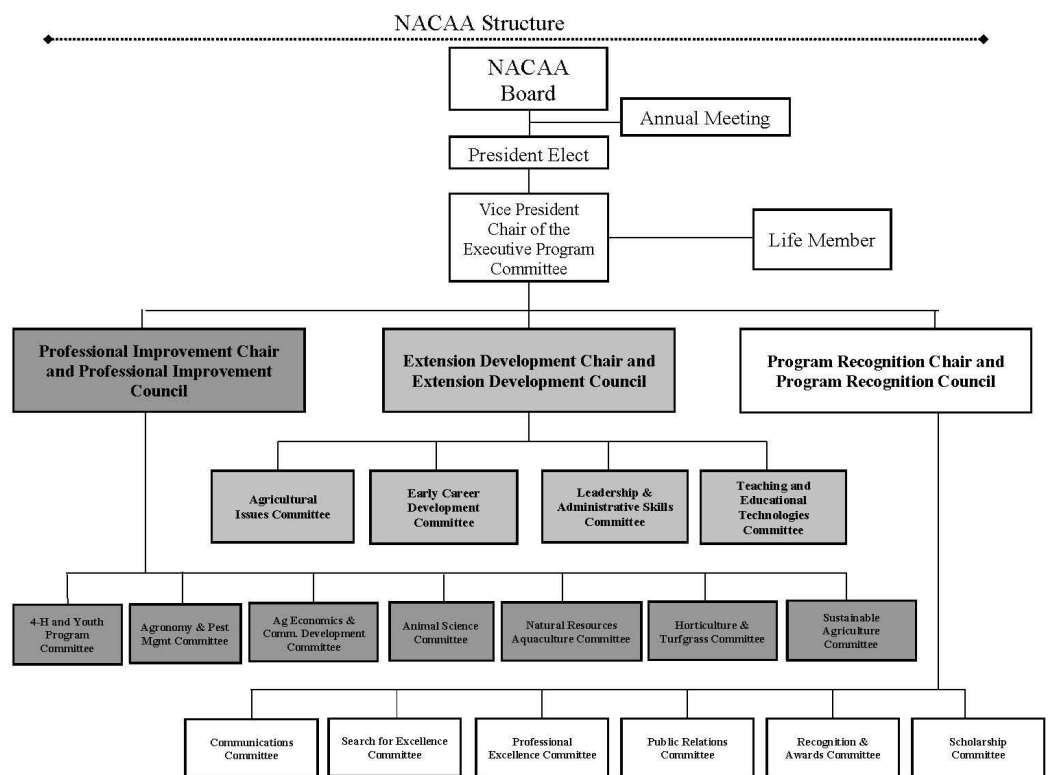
NACAA Structure

NACAA Board

Annual Meeting

President Elect

Vice President Chair of the Executive Program Committee

Life Member

Professional Improvement Chair and Professional Improvement Council

Extension Development Chair and Extension Development Council

Program Recognition Chair and Program Recognition Council

Agricultural Issues Committee

Early Career Development Committee

Leadership & Administrative Skills Committee

Teaching and Educational Technologies Committee

4-H and Youth Program Committee

Agronomy & Pest Mgmt Committee

Ag Economics & Comm. Development Committee

Animal Science Committee

Natural Resources Aquaculture Committee

Horticulture & Turfgrass Committee

Sustainable Agriculture Committee

Communications Committee

Search for Excellence Committee

Professional Excellence Committee

Public Relations Committee

Recognition & Awards Committee

Scholarship Committee